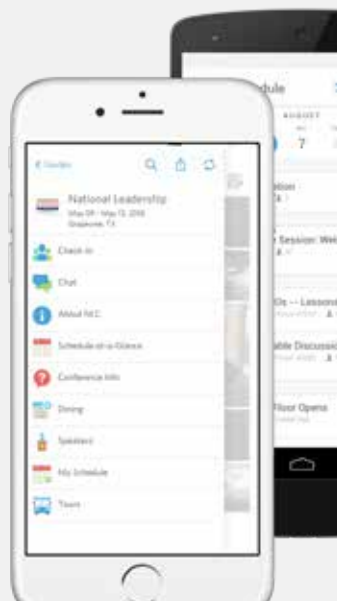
< Guides

National Leadership
May 09 - May 13, 2018
Grapevine, TX

Check-In

Chat

About NLC

Schedule-at-a-Glance

Conference Info

Dining

Speakers

My Schedule

Tours

dule

AUGUST

7

ation

Session: We

ills -- Lessons

able Discussio

Floor Opens